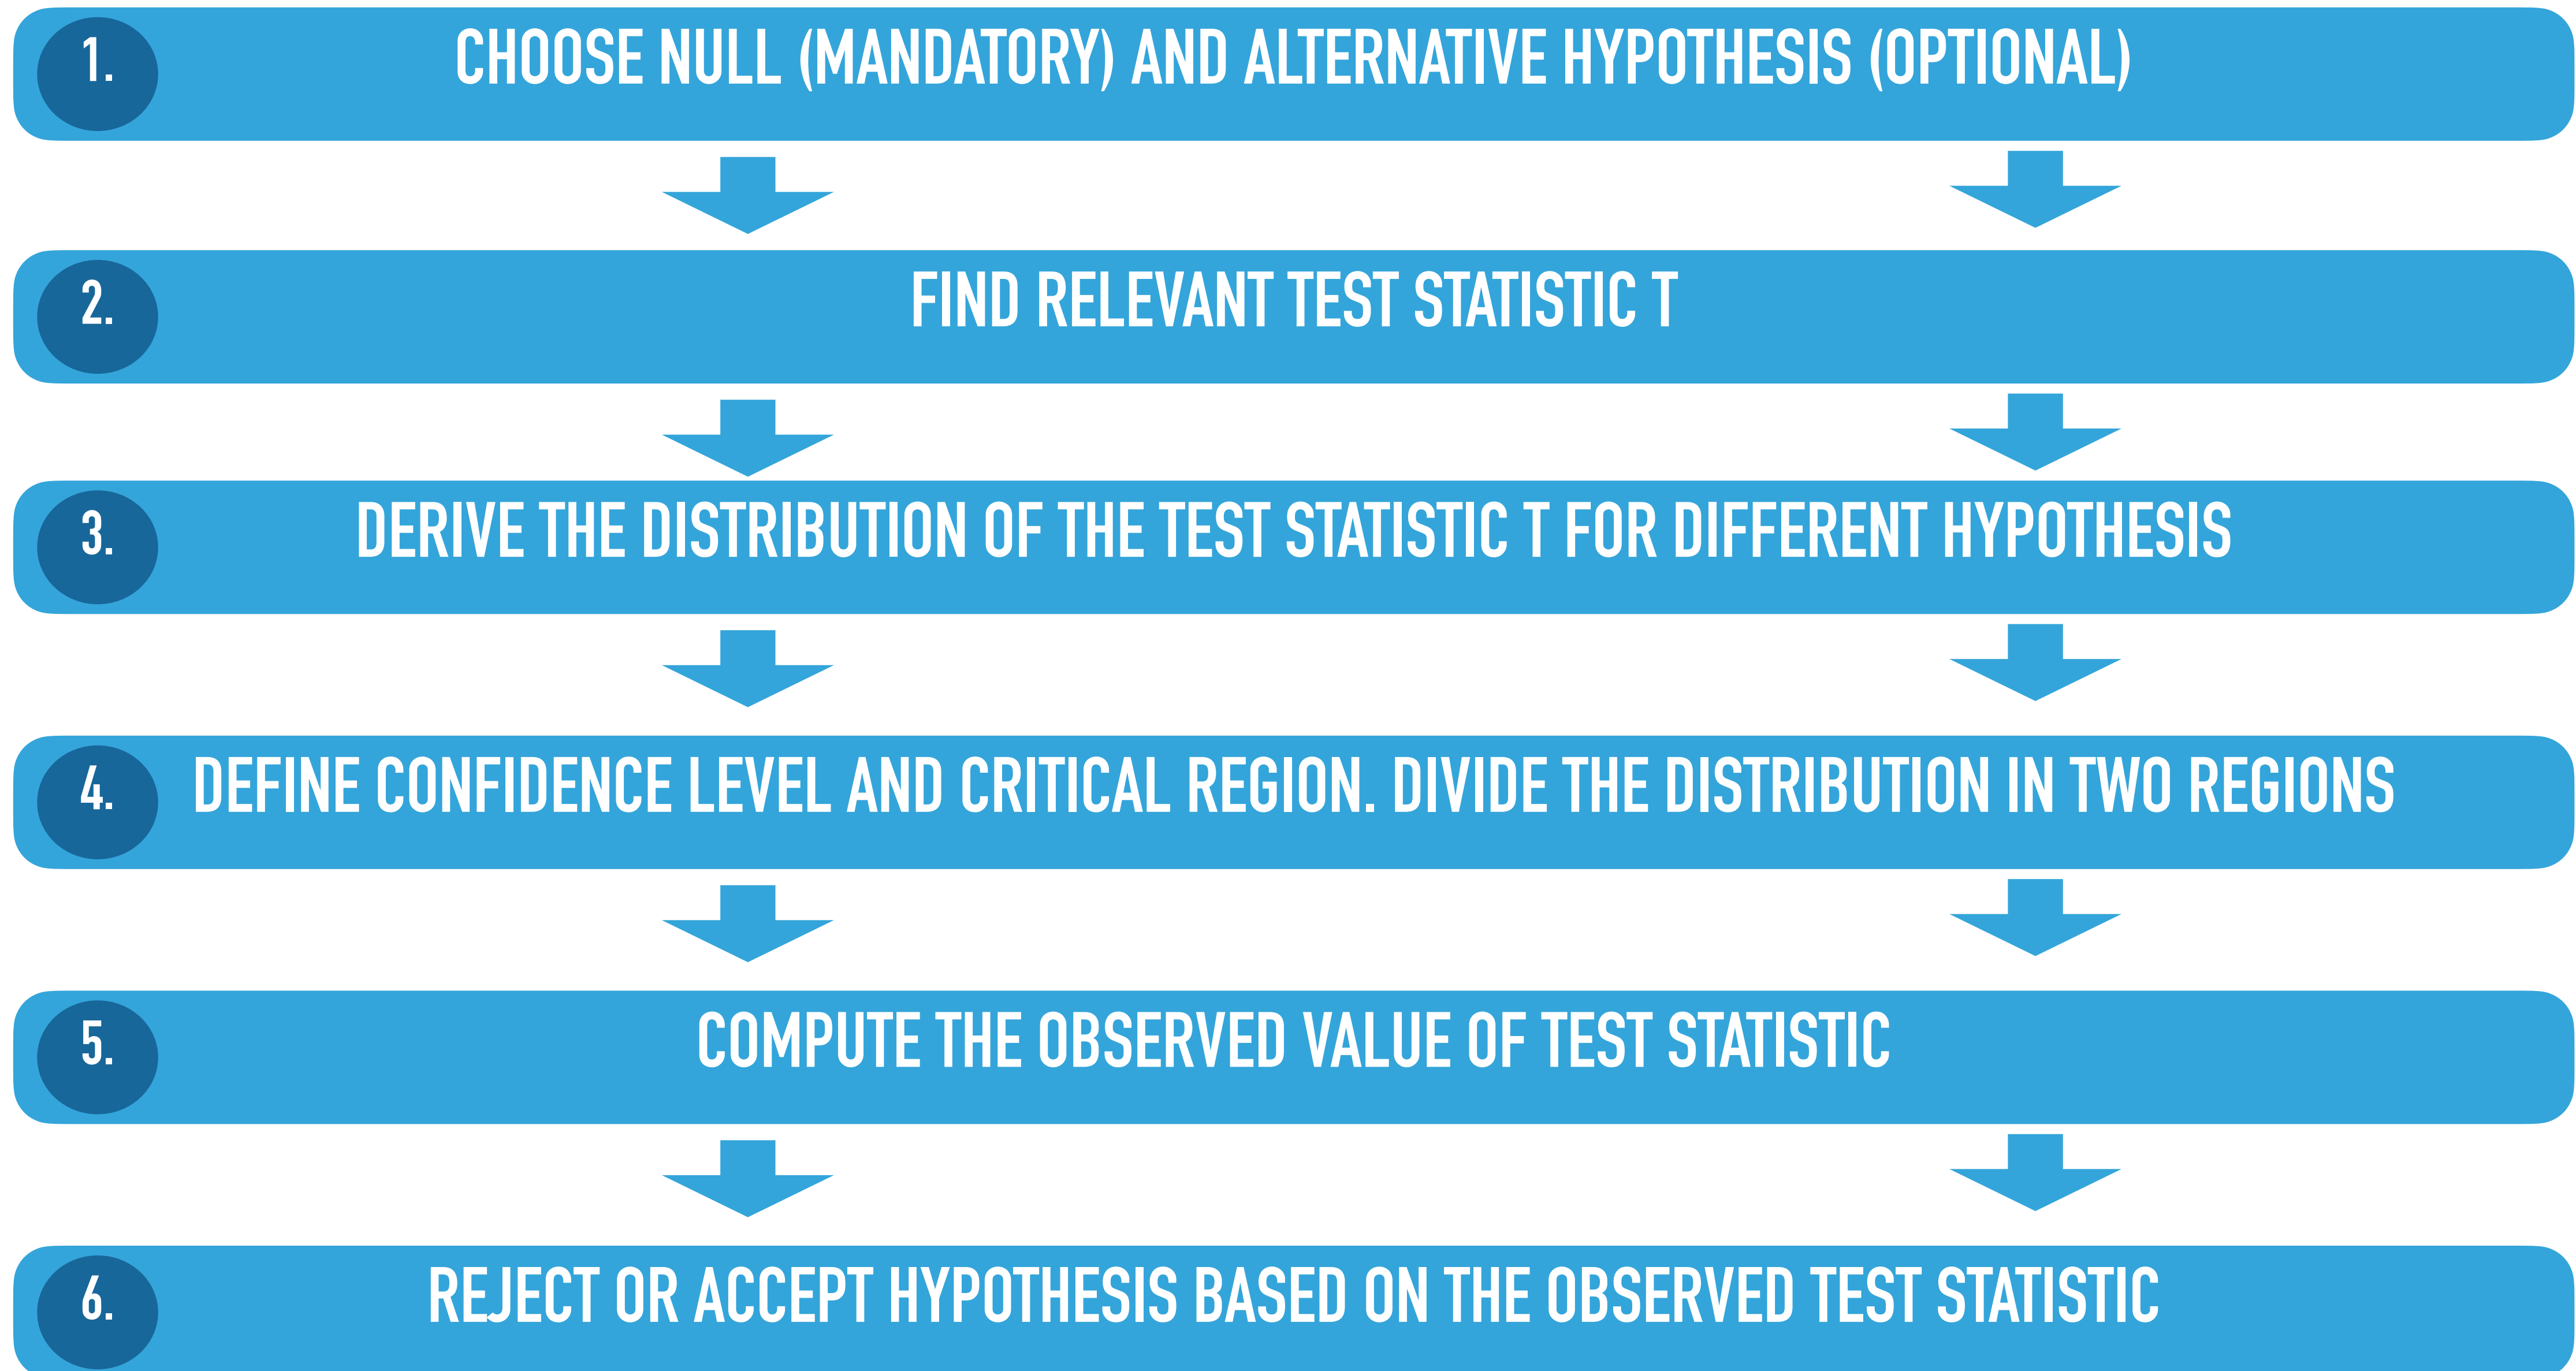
1. CHOOSE NULL (MANDATORY) AND ALTERNATIVE HYPOTHESIS (OPTIONAL)

2. FIND RELEVANT TEST STATISTIC T

3. DERIVE THE DISTRIBUTION OF THE TEST STATISTIC T FOR DIFFERENT HYPOTHESIS

4. DEFINE CONFIDENCE LEVEL AND CRITICAL REGION. DIVIDE THE DISTRIBUTION IN TWO REGIONS

5. COMPUTE THE OBSERVED VALUE OF TEST STATISTIC

6. REJECT OR ACCEPT HYPOTHESIS BASED ON THE OBSERVED TEST STATISTIC